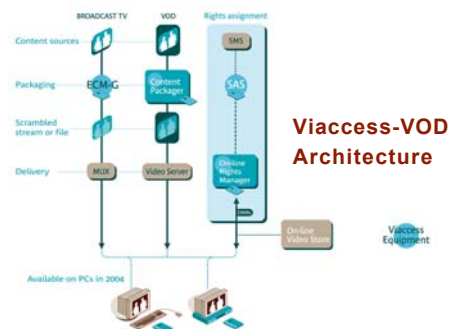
BROADCAST TV

VOD

Rights assignment

Content sources

Packaging

ECM-G

Content Packager

SMS

SAS

Scrambled stream or file

Delivery

MUX

Video Server

Online Rights Manager

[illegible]

Online Video Store

Viaccess Equipment

Available on PCs in 2004

Viaccess-VOD Architecture